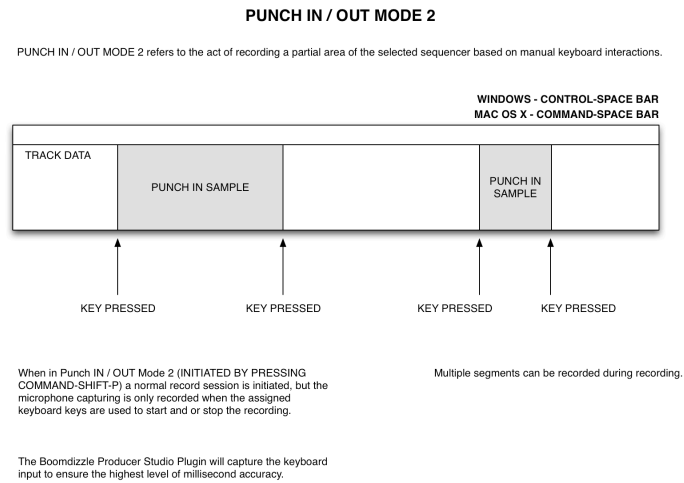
PUNCH IN / OUT MODE 2

PUNCH IN / OUT MODE 2 refers to the act of recording a partial area of the selected sequencer based on manual keyboard interactions.

WINDOWS - CONTROL-SPACE BAR
MAC OS X - COMMAND-SPACE BAR

TRACK DATA

PUNCH IN SAMPLE

PUNCH IN SAMPLE

KEY PRESSED

KEY PRESSED

KEY PRESSED

KEY PRESSED

When in Punch IN / OUT Mode 2 (INITIATED BY PRESSING COMMAND-SHIFT-P) a normal record session is initiated, but the microphone capturing is only recorded when the assigned keyboard keys are used to start and or stop the recording.

Multiple segments can be recorded during recording.

The Boomdizzle Producer Studio Plugin will capture the keyboard input to ensure the highest level of millisecond accuracy.